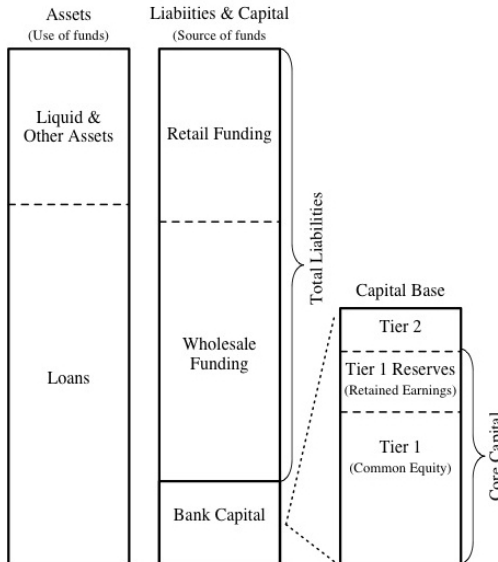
Assets
(Use of funds)

Liabiities & Capital
(Source of funds

Liquid & Other Assets

Loans

Retail Funding

Wholesale Funding

Bank Capital

Total Liabilities

Capital Base

Tier 2

Tier 1 Reserves
(Retained Earnings)

Tier 1
(Common Equity)

Core Capital